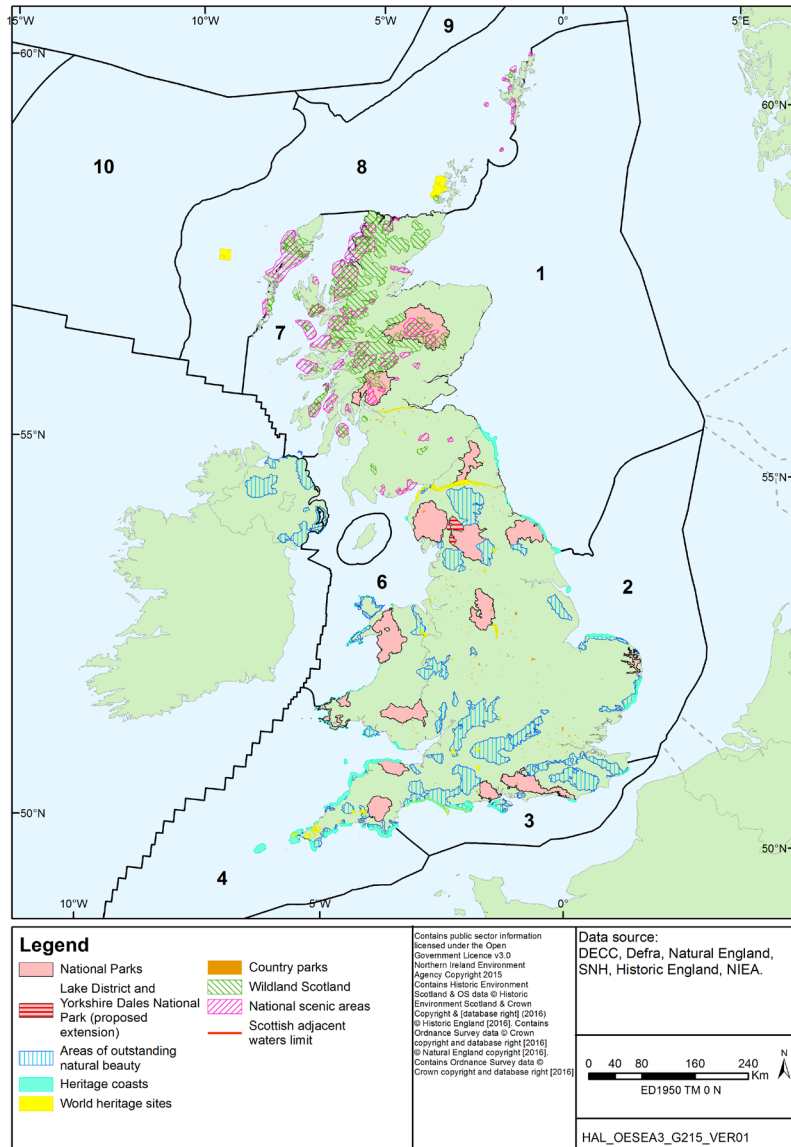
15°W
10°W
5°W
9
0°
5°E
60°N
60°N
10
8
1
7
55°N
55°N
6
2
3
50°N
50°N
4
10°W
5°W
0°

Legend
National Parks
Lake District and Yorkshire Dales National Park (proposed extension)
Areas of outstanding natural beauty
Heritage coasts
World heritage sites
Country parks
Wildland Scotland
National scenic areas
Scottish adjacent waters limit

Contains public sector information licensed under the Open Government Licence v3.0 Northern Ireland Environment Agency Copyright 2015 Contains Historic Environment Scotland & OS data © Historic Environment Scotland & Crown Copyright & [database right] (2016) © Historic England [2016]. Contains Ordnance Survey data © Crown copyright and database right [2016] © Natural England copyright [2016]. Contains Ordnance Survey data © Crown copyright and database right [2016]

Data source:
DECC, Defra, Natural England, SNH, Historic England, NIEA.

0 40 80 160 240 Km
N
ED1950 TM 0 N

HAL_OESEA3_G215_VER01